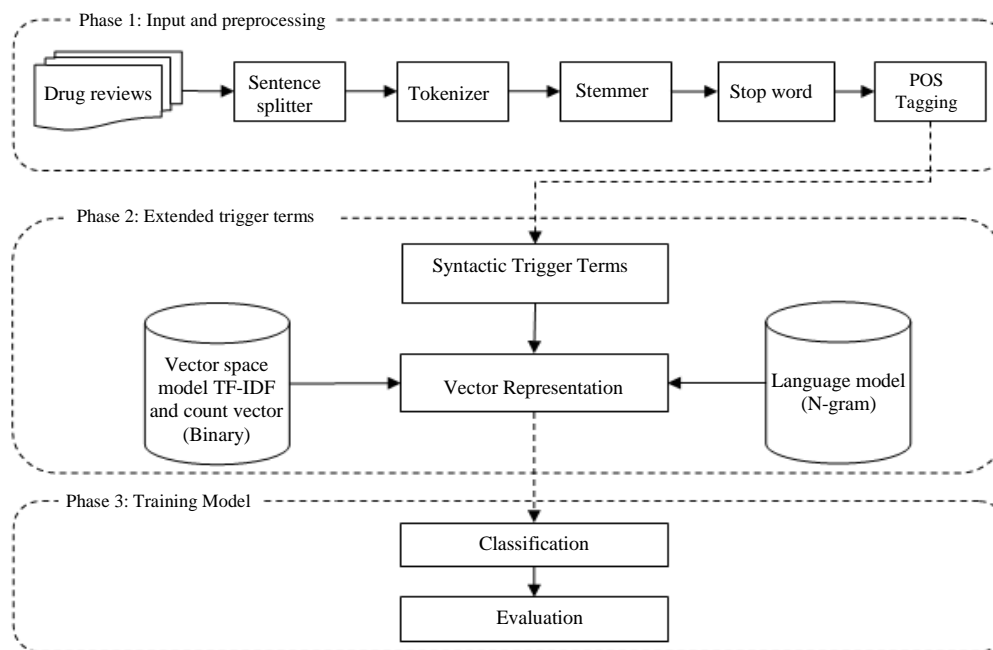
Phase 1: Input and preprocessing

Drug reviews

Sentence splitter

Tokenizer

Stemmer

Stop word

POS Tagging

Phase 2: Extended trigger terms

Syntactic Trigger Terms

Vector space model TF-IDF and count vector (Binary)

Vector Representation

Language model (N-gram)

Phase 3: Training Model

Classification

Evaluation